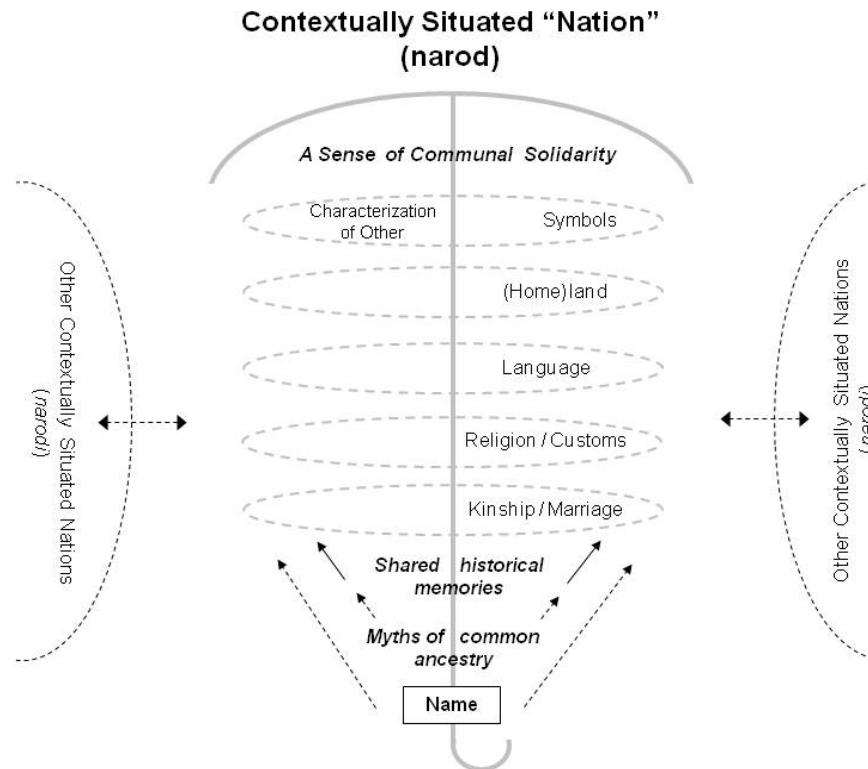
Contextually Situated "Nation" (narod)

A Sense of Communal Solidarity

Characterization of Other

Symbols

(Home)land

Language

Religion / Customs

Kinship / Marriage

Shared historical memories

Myths of common ancestry

Name

Other Contextually Situated Nations (narod)

Other Contextually Situated Nations (narod)